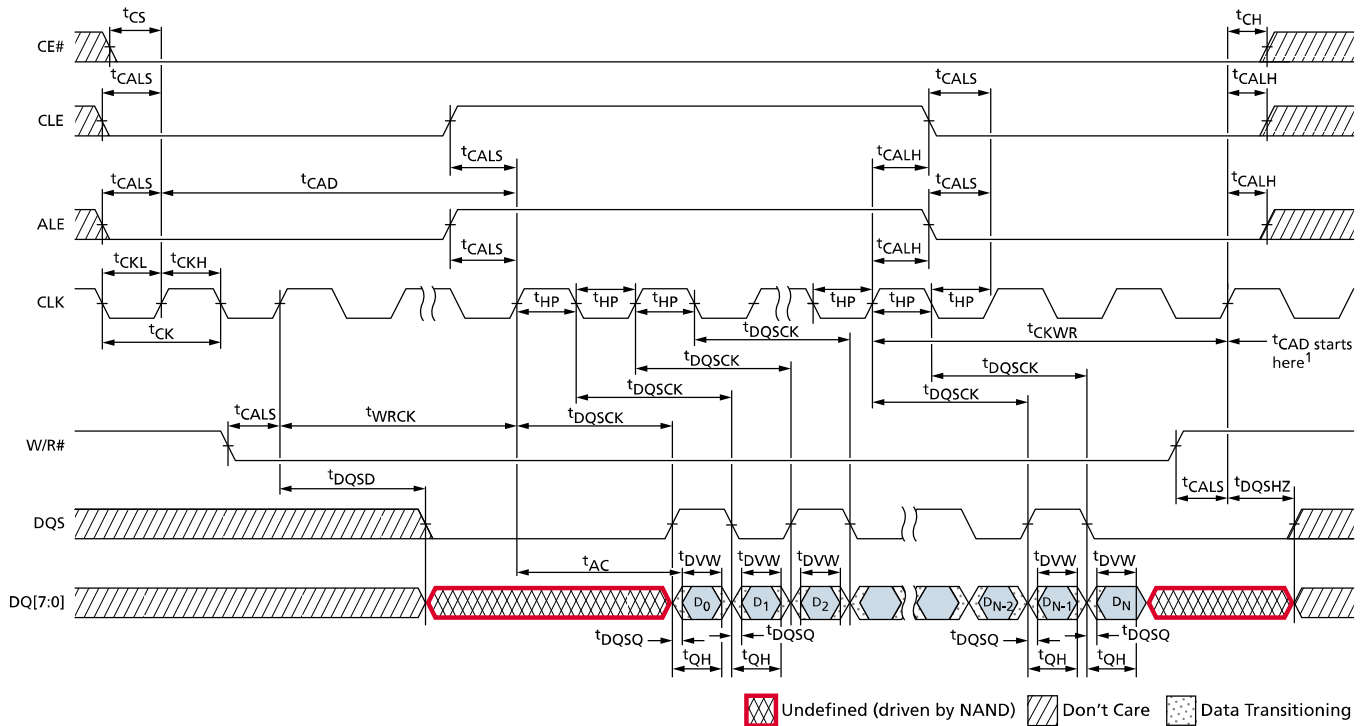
$t_{CS}$ $t_{CH}$

CE#

$t_{CALS}$ $t_{CALS}$ $t_{CALH}$

CLE

$t_{CALS}$ $t_{CALH}$

$t_{CALS}$ $t_{CAD}$ $t_{CALS}$ $t_{CALH}$

ALE

$t_{CALS}$ $t_{CALH}$

$t_{CKL}$ $t_{CKH}$

CLK

$t_{HP}$ $t_{HP}$ $t_{HP}$ $t_{HP}$ $t_{HP}$ $t_{HP}$

$t_{CK}$

$t_{DQSCK}$ $t_{CKWR}$ $t_{CAD}$ starts here$^1$

$t_{DQSCK}$ $t_{DQSCK}$

$t_{DQSCK}$ $t_{DQSCK}$

$t_{CALS}$ $t_{WRCK}$ $t_{DQSCK}$

W/R#

$t_{DQSD}$

$t_{CALS}$ $t_{DQSHZ}$

DQS

$t_{AC}$ $t_{DVW}$ $t_{DVW}$ $t_{DVW}$ $t_{DVW}$ $t_{DVW}$

DQ[7:0]

$D_0$ $D_1$ $D_2$ $D_{N-2}$ $D_{N-1}$ $D_N$

$t_{DQSQ}$ $t_{DQSQ}$ $t_{DQSQ}$ $t_{DQSQ}$

$t_{QH}$ $t_{QH}$ $t_{QH}$ $t_{QH}$

Undefined (driven by NAND) Don't Care Data Transitioning